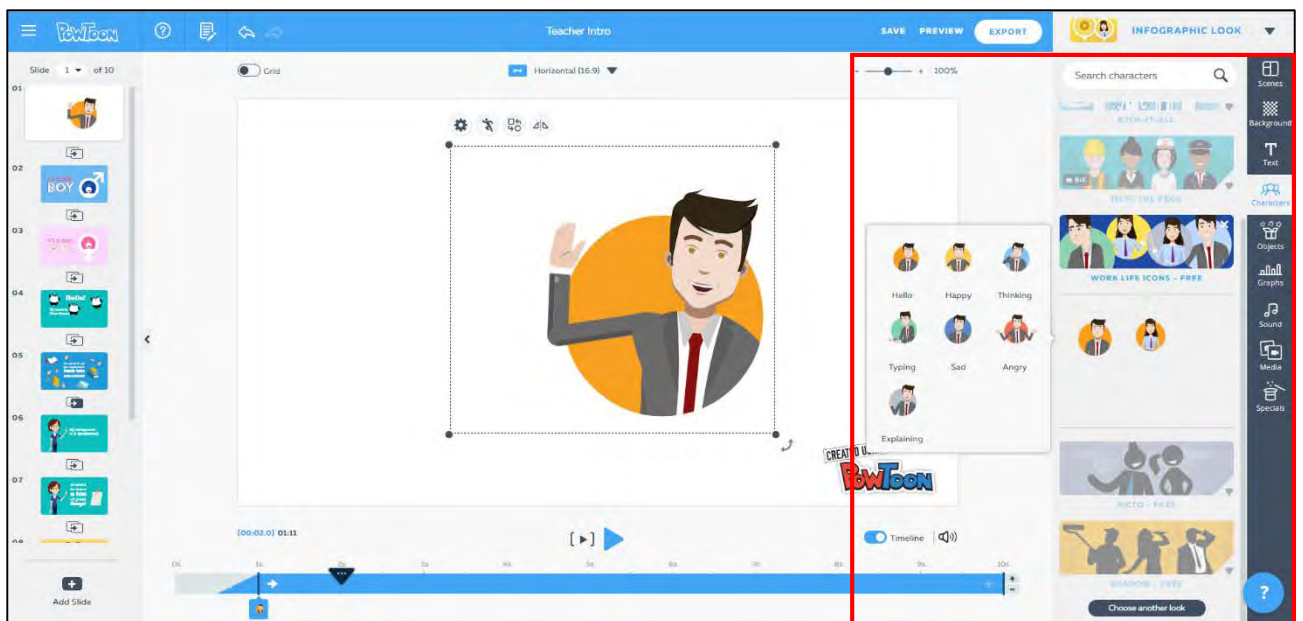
PowToon
Teacher Intro
SAVE PREVIEW EXPORT
INFOGRAPHIC LOOK
Slide 1 of 10
01
02
BOY
03
04
05
06
07
Add Slide
Grid
Horizontal (16:9)
100%
Search characters
Scenes
Background
Text
Characters
Objects
Graphs
Sound
Media
Specials
WORK LIFE ICONS - FREE
Hello
Happy
Thinking
Typing
Sad
Angry
Explaining
CREATED USING PowToon
[00:02.0] 01:11
Timeline
Choose another look
?